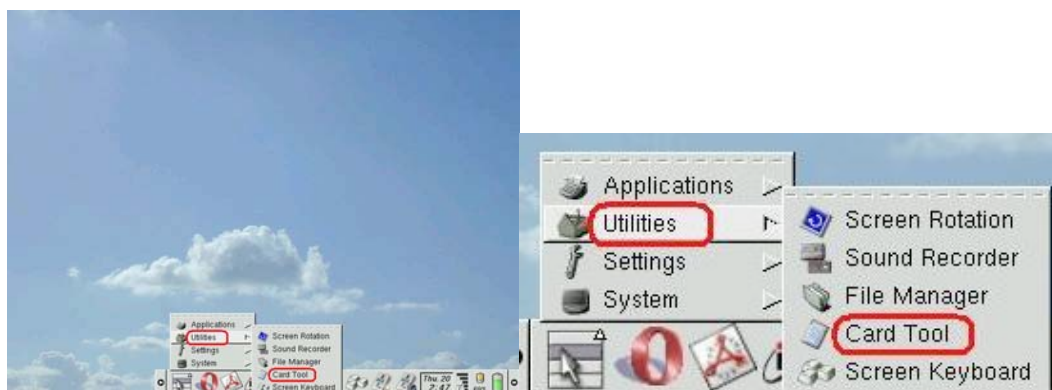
Applications
Utilities
Settings
System
Screen Rotation
Sound Recorder
File Manager
Card Tool
Screen Keyboard
Thu 20
2:47

Applications
Utilities
Settings
System
Screen Rotation
Sound Recorder
File Manager
Card Tool
Screen Keyboard